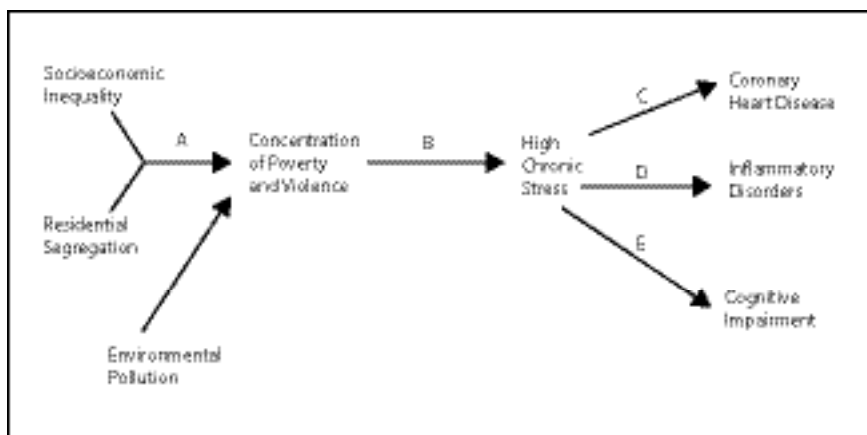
Socioeconomic Inequality

Residential Segregation

A

Concentration of Poverty and Violence

Environmental Pollution

B

High Chronic Stress

C

Coronary Heart Disease

D

Inflammatory Disorders

E

Cognitive Impairment